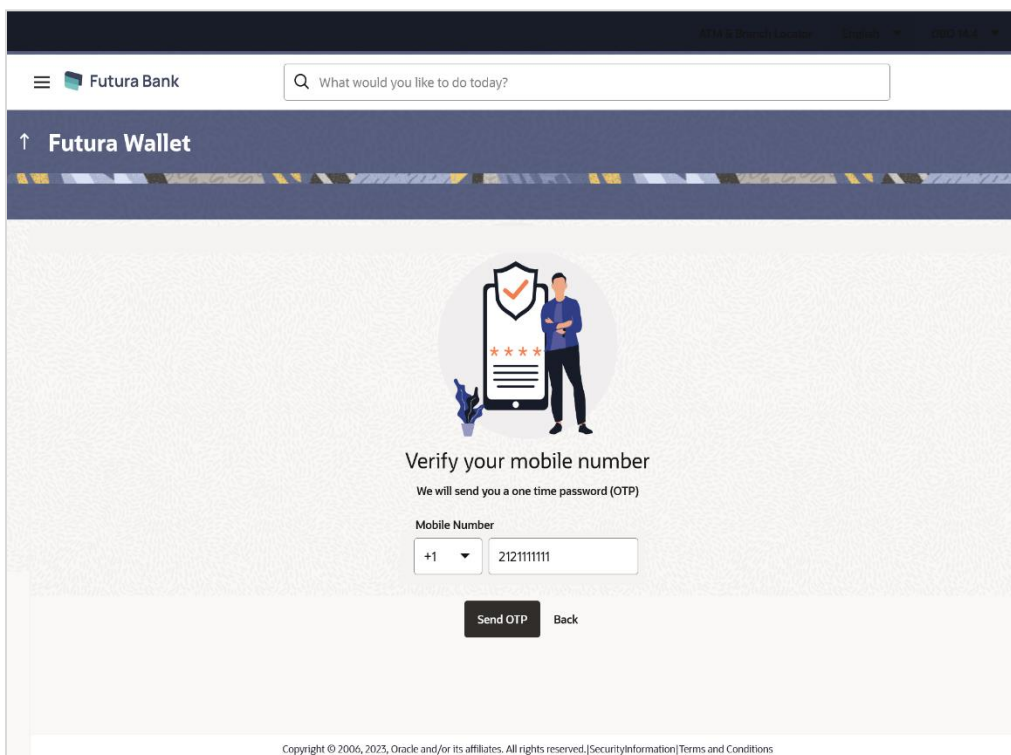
ATM & Branch Locator English ▾ OBDX MA ▾

Futura Bank

What would you like to do today?

↑ Futura Wallet

Verify your mobile number

We will send you a one time password (OTP)

Mobile Number

+1 ▾ 2121111111

Send OTP Back

Copyright © 2006, 2023, Oracle and/or its affiliates. All rights reserved.|SecurityInformation|Terms and Conditions